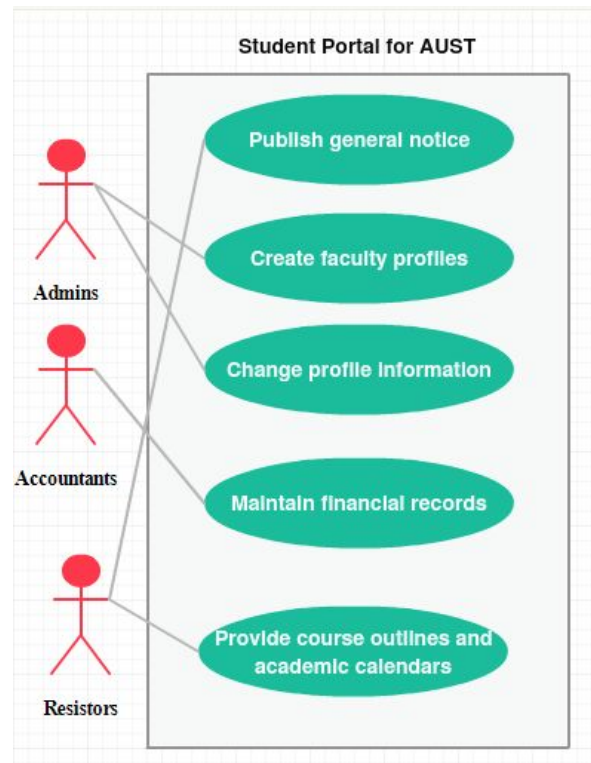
Student Portal for AUST

Publish general notice

Create faculty profiles

Change profile information

Maintain financial records

Provide course outlines and academic calendars

Admins

Accountants

Resistors